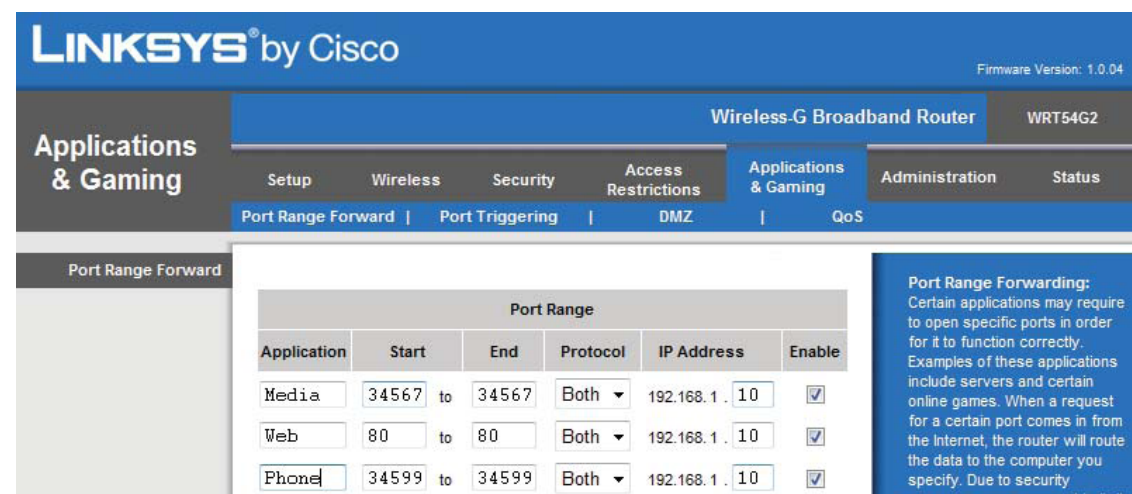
LINKSYS® by Cisco

Firmware Version: 1.0.04

Applications & Gaming

Wireless-G Broadband Router

WRT54G2

Setup | Wireless | Security | Access Restrictions | Applications & Gaming | Administration | Status

Port Range Forward | Port Triggering | DMZ | QoS

Port Range Forward

| Port Range | | | | | | |
|---|---|---|---|---|---|---|
| Application | Start | | End | Protocol | IP Address | Enable |
| Media | 34567 | to | 34567 | Both | 192.168.1. 10 | ☑ |
| Web | 80 | to | 80 | Both | 192.168.1. 10 | ☑ |
| Phone | 34599 | to | 34599 | Both | 192.168.1. 10 | ☑ |

Port Range Forwarding:
Certain applications may require to open specific ports in order for it to function correctly. Examples of these applications include servers and certain online games. When a request for a certain port comes in from the Internet, the router will route the data to the computer you specify. Due to security